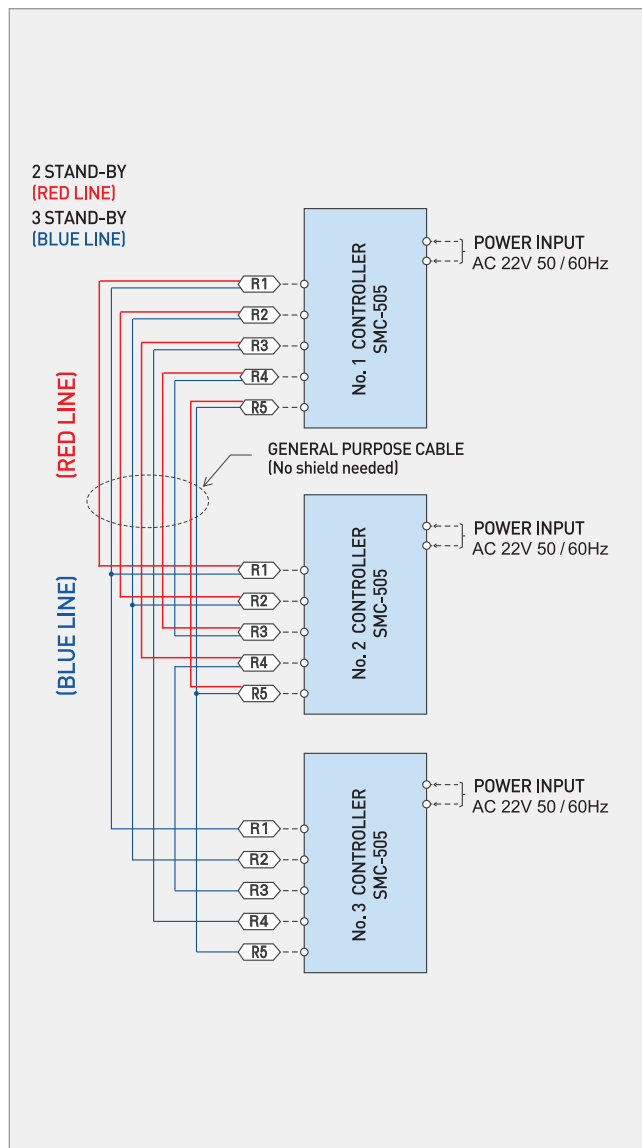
2 STAND-BY
(RED LINE)
3 STAND-BY
(BLUE LINE)

(RED LINE)

(BLUE LINE)

R1
R2
R3
R4
R5

No. 1 CONTROLLER
SMC-505

POWER INPUT
AC 22V 50 / 60Hz

GENERAL PURPOSE CABLE
(No shield needed)

R1
R2
R3
R4
R5

No. 2 CONTROLLER
SMC-505

POWER INPUT
AC 22V 50 / 60Hz

R1
R2
R3
R4
R5

No. 3 CONTROLLER
SMC-505

POWER INPUT
AC 22V 50 / 60Hz